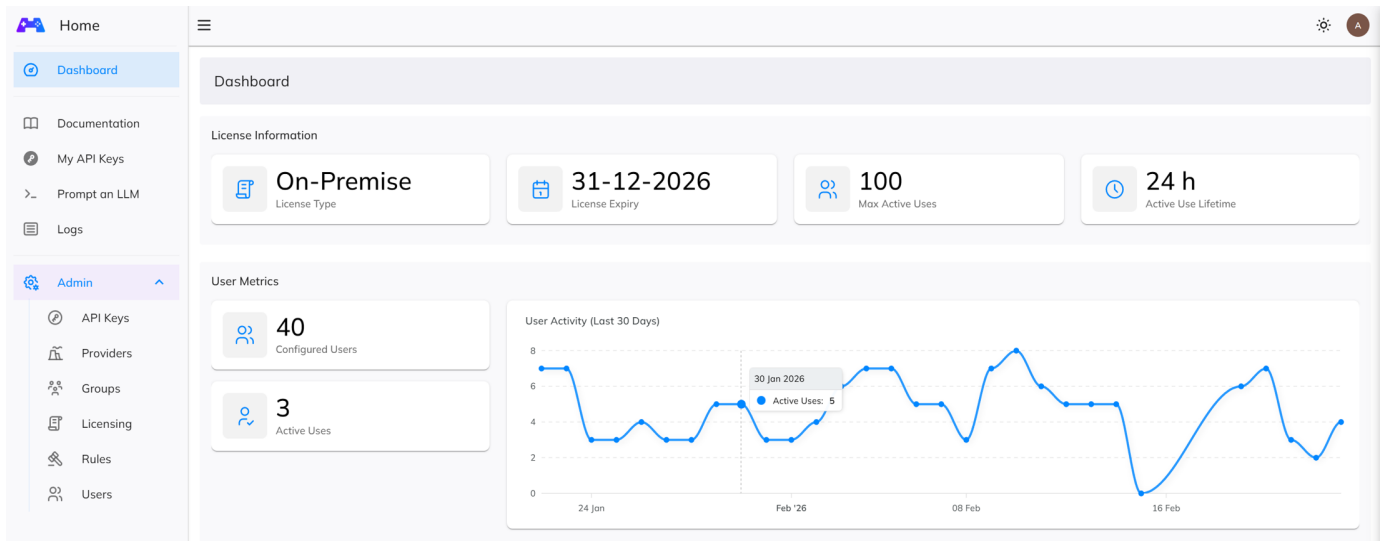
Home

Dashboard

Documentation

My API Keys

Prompt an LLM

Logs

Admin

API Keys

Providers

Groups

Licensing

Rules

Users

A

Dashboard

License Information

On-Premise
License Type

31-12-2026
License Expiry

100
Max Active Uses

24 h
Active Use Lifetime

User Metrics

40
Configured Users

3
Active Uses

User Activity (Last 30 Days)

8
6
4
2
0

30 Jan 2026
Active Uses: 5

24 Jan
Feb '26
08 Feb
16 Feb